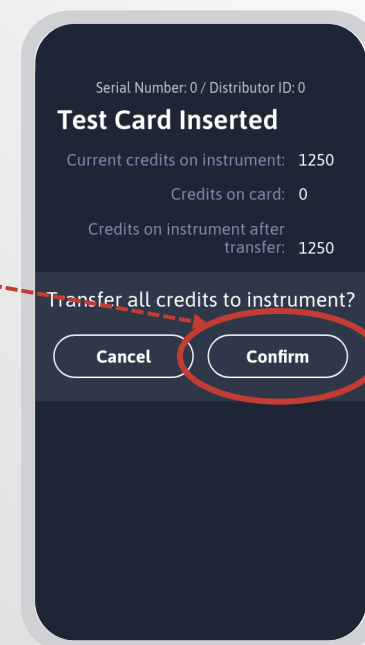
Serial Number: 0 / Distributor ID: 0

Test Card Inserted

Current credits on instrument: 1250

Credits on card: 0

Credits on instrument after transfer: 1250

Transfer all credits to instrument?

Cancel

Confirm